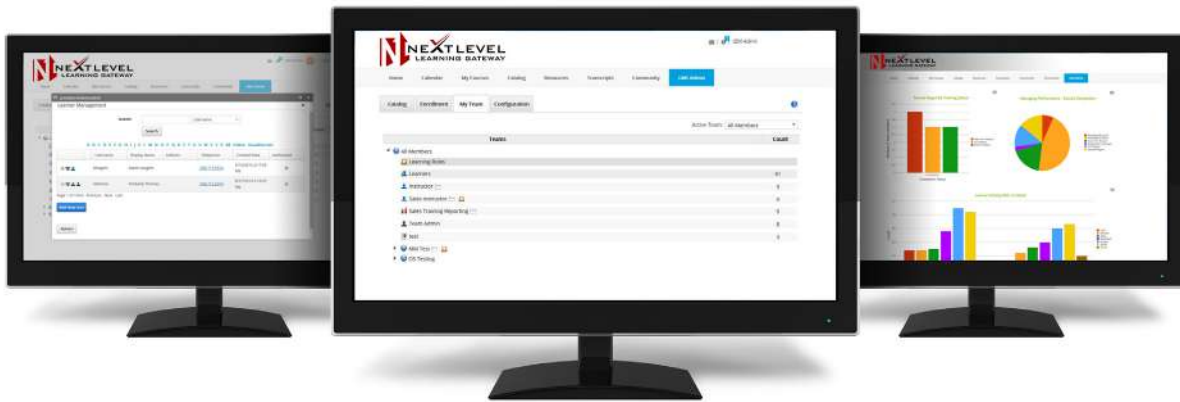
NEXT LEVEL
LEARNING GATEWAY

Home | Calendar | My Courses | Catalog | Resources | Transcripts | Community | LMS Admin

Catalog | Enrollment | My Team | Configuration

Active Team: All Members

| Team | Count |
|---|---|
| All Members | |
| Learning Roles | |
| Learners | 61 |
| Instructor | 1 |
| Sales Instructor | 0 |
| Sales Training Reporting | 0 |
| Team Admin | 3 |
| test | 0 |
| NNI Test | |
| OS Testing | |

NEXT LEVEL
LEARNING GATEWAY

Learner Management

Search

Add New User

Return

NEXT LEVEL
LEARNING GATEWAY